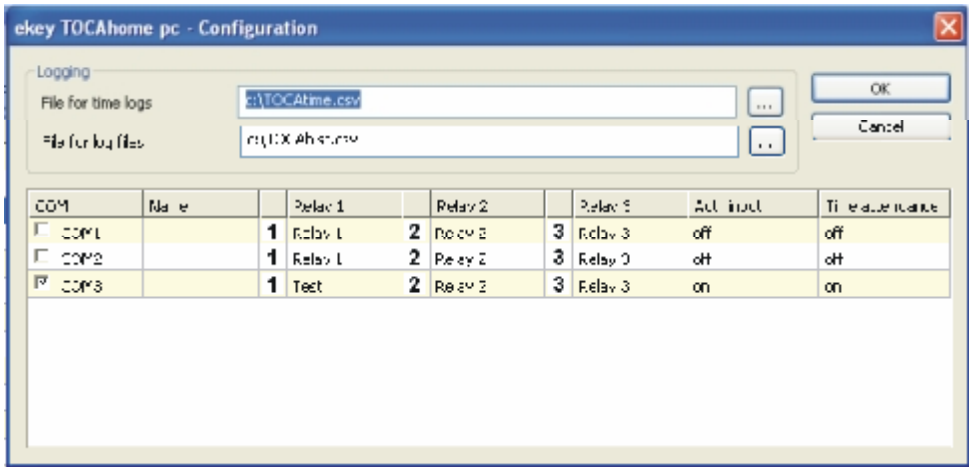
ekey TOCAhome pc - Configuration

Logging

File for time logs c:\TOCAtime.csv ...

File for log files c:\TOCAhist.csv ...

OK

Cancel

| COM | Name | | Relay 1 | | Relay 2 | | Relay 3 | Add. input | Time attendance |
|---|---|---|---|---|---|---|---|---|---|
| COM1 | | 1 | Relay 1 | 2 | Relay 2 | 3 | Relay 3 | off | off |
| COM2 | | 1 | Relay 1 | 2 | Relay 2 | 3 | Relay 3 | off | off |
| COM3 | | 1 | Test | 2 | Relay 2 | 3 | Relay 3 | on | on |